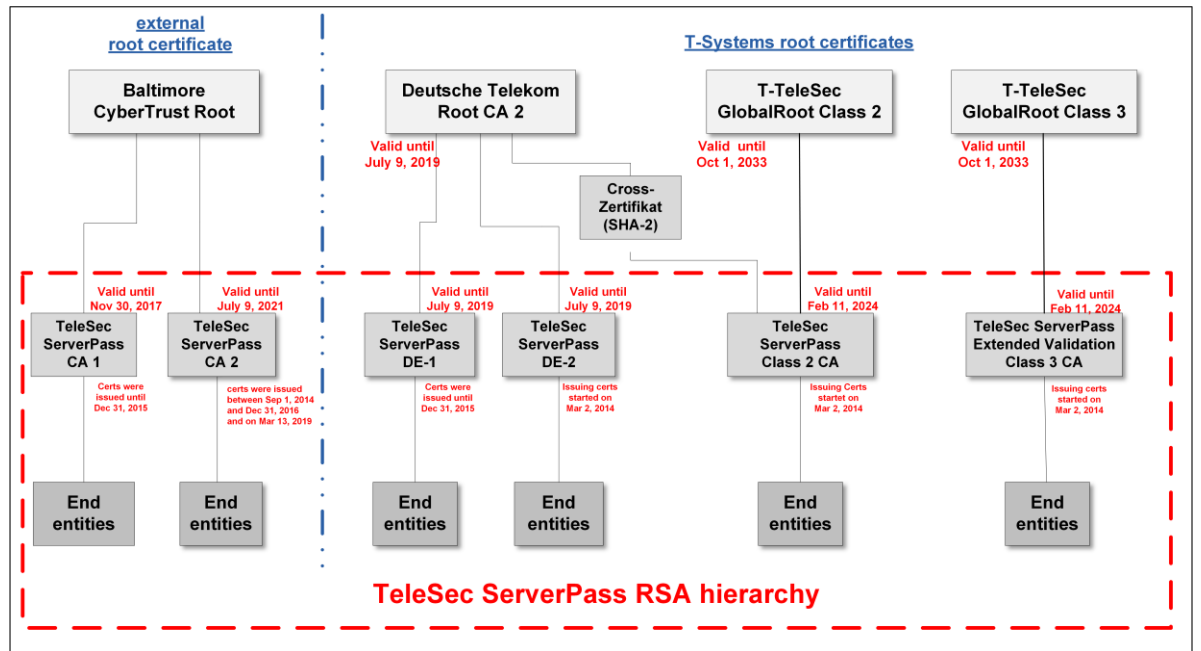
external root certificate

T-Systems root certificates

Baltimore CyberTrust Root

Deutsche Telekom Root CA 2

T-TeleSec GlobalRoot Class 2

T-TeleSec GlobalRoot Class 3

Valid until July 9, 2019

Valid until Oct 1, 2033

Valid until Oct 1, 2033

Cross-Zertifikat (SHA-2)

Valid until Nov 30, 2017

Valid until July 9, 2021

Valid until July 9, 2019

Valid until July 9, 2019

Valid until Feb 11, 2024

Valid until Feb 11, 2024

TeleSec ServerPass CA 1

TeleSec ServerPass CA 2

TeleSec ServerPass DE-1

TeleSec ServerPass DE-2

TeleSec ServerPass Class 2 CA

TeleSec ServerPass Extended Validation Class 3 CA

Certs were issued until Dec 31, 2015

certs were issued between Sep 1, 2014 and Dec 31, 2016 and on Mar 13, 2019

Certs were issued until Dec 31, 2015

Issuing certs started on Mar 2, 2014

Issuing Certs startet on Mar 2, 2014

Issuing certs started on Mar 2, 2014

End entities

End entities

End entities

End entities

End entities

End entities

TeleSec ServerPass RSA hierarchy